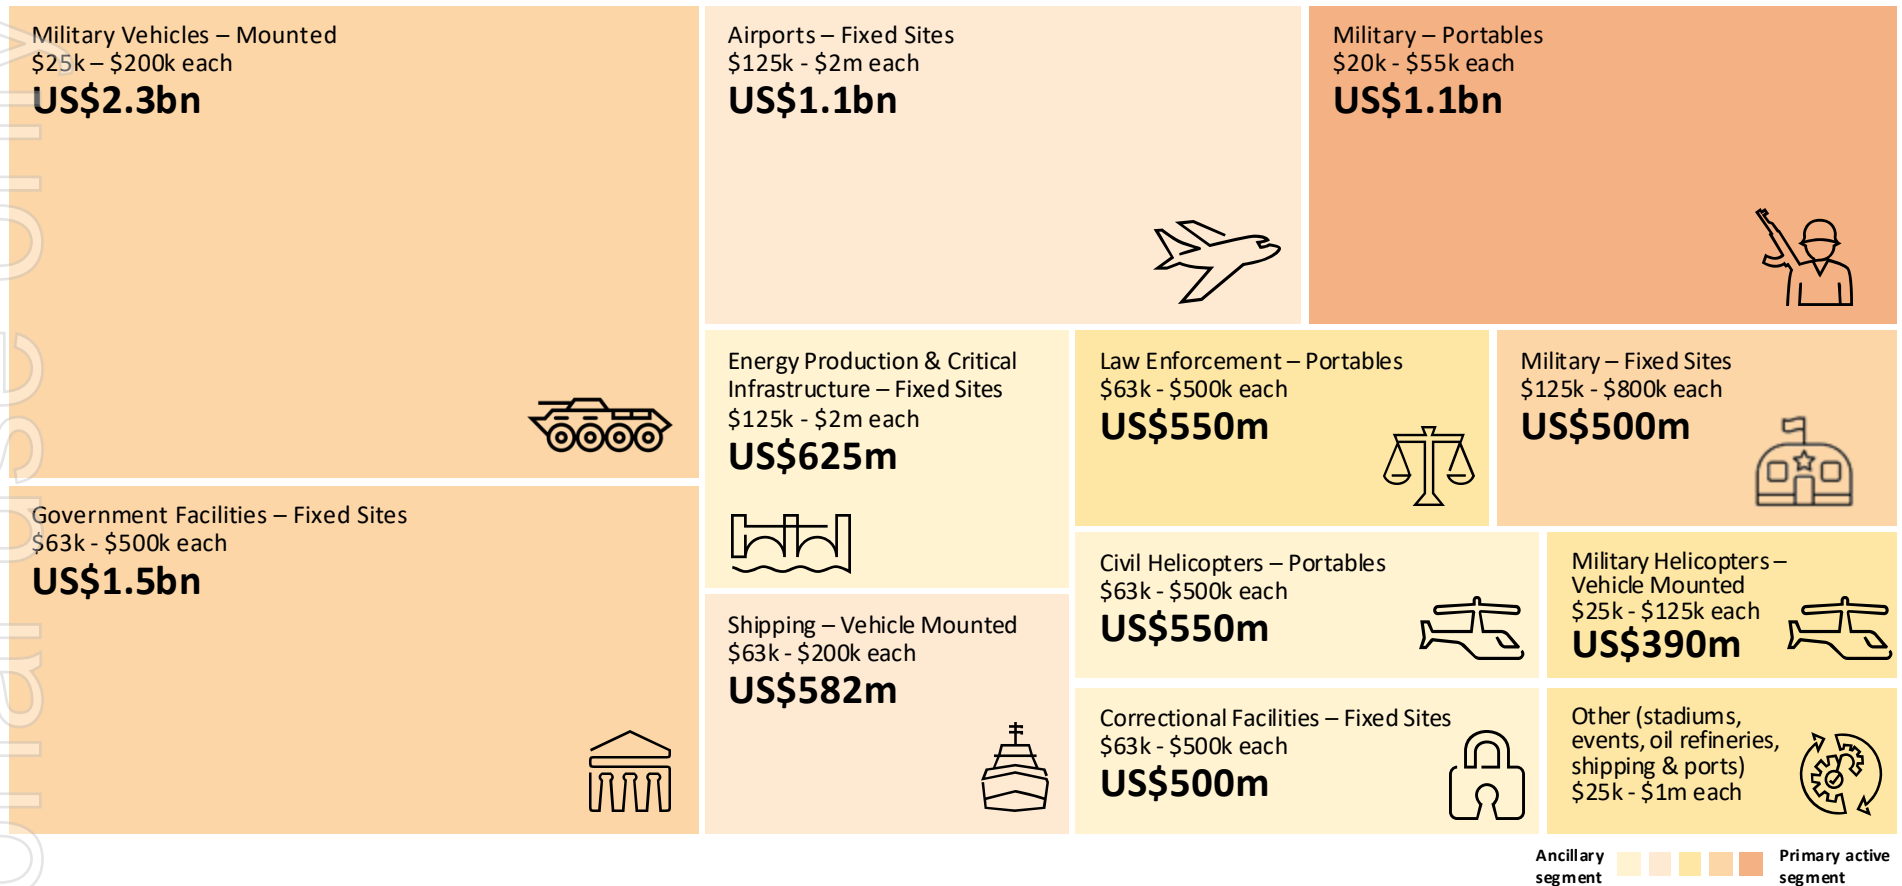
Military Vehicles – Mounted
$25k – $200k each
US$2.3bn

Airports – Fixed Sites
$125k - $2m each
US$1.1bn

Military – Portables
$20k - $55k each
US$1.1bn

Energy Production & Critical Infrastructure – Fixed Sites
$125k - $2m each
US$625m

Law Enforcement – Portables
$63k - $500k each
US$550m

Military – Fixed Sites
$125k - $800k each
US$500m

Government Facilities – Fixed Sites
$63k - $500k each
US$1.5bn

Civil Helicopters – Portables
$63k - $500k each
US$550m

Military Helicopters – Vehicle Mounted
$25k - $125k each
US$390m

Shipping – Vehicle Mounted
$63k - $200k each
US$582m

Correctional Facilities – Fixed Sites
$63k - $500k each
US$500m

Other (stadiums, events, oil refineries, shipping & ports)
$25k - $1m each

Ancillary segment

Primary active segment